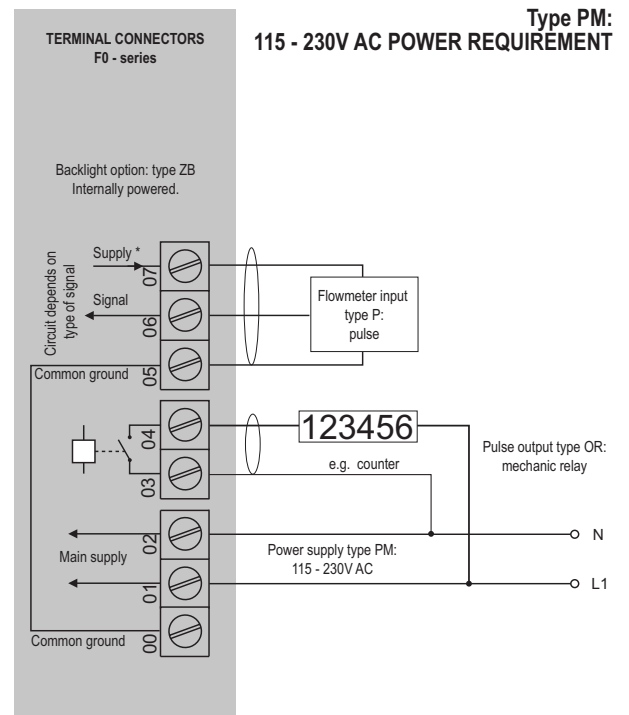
TERMINAL CONNECTORS
F0 - series

Type PM:
115 - 230V AC POWER REQUIREMENT

Backlight option: type ZB
Internally powered.

Circuit depends on type of signal

Supply *

07

Signal

06

05

Common ground

Flowmeter input
type P:
pulse

04

03

123456

e.g. counter

Pulse output type OR:
mechanic relay

02

Main supply

01

Power supply type PM:
115 - 230V AC

N

L1

00

Common ground